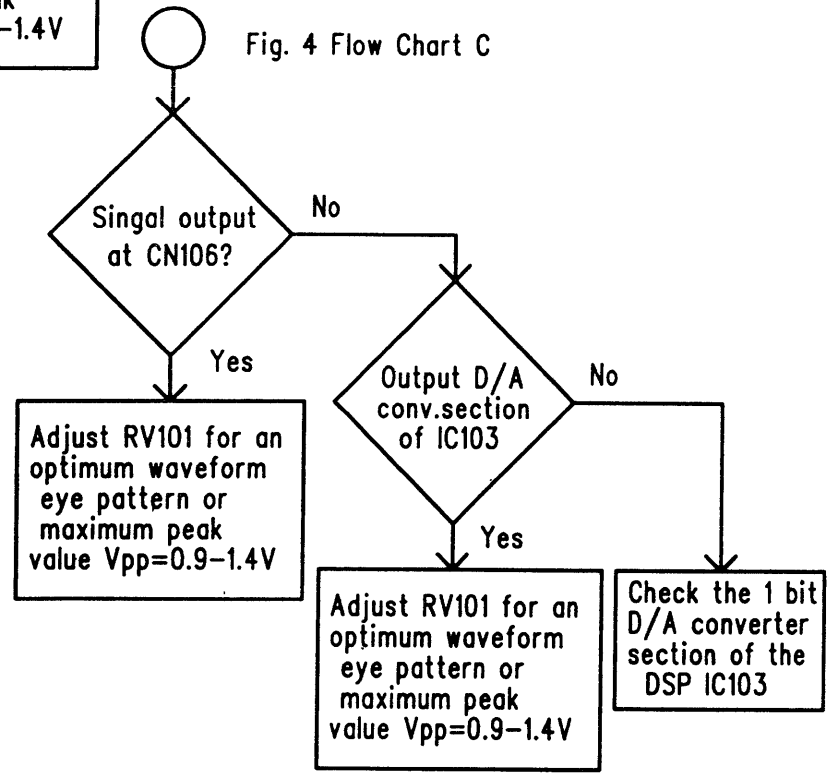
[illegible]k
–1.4V

Fig. 4 Flow Chart C

Singal output at CN106?

No

Yes

Adjust RV101 for an optimum waveform eye pattern or maximum peak value Vpp=0.9–1.4V

Output D/A conv.section of IC103

No

Yes

Adjust RV101 for an optimum waveform eye pattern or maximum peak value Vpp=0.9–1.4V

Check the 1 bit D/A converter section of the DSP IC103